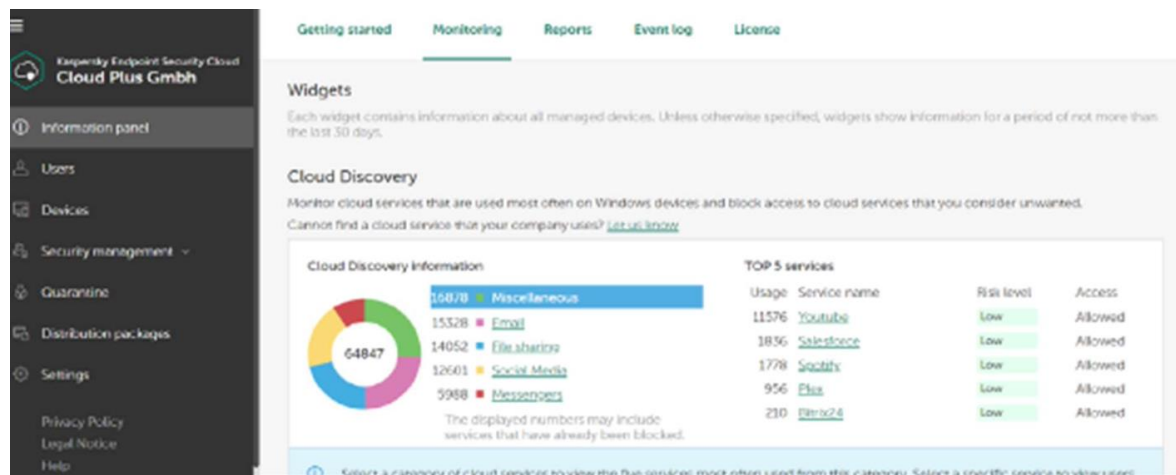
Kaspersky Endpoint Security Cloud
Cloud Plus Gmbh

Information panel
Users
Devices
Security management
Quarantine
Distribution packages
Settings

Privacy Policy
Legal Notice
Help

Getting started Monitoring Reports Event log License

Widgets

Each widget contains information about all managed devices. Unless otherwise specified, widgets show information for a period of not more than the last 30 days.

Cloud Discovery

Monitor cloud services that are used most often on Windows devices and block access to cloud services that you consider unwanted.
Cannot find a cloud service that your company uses? Let us know

Cloud Discovery information

64847

16878 Miscellaneous
15328 Email
14052 File sharing
12601 Social Media
5988 Messengers

The displayed numbers may include services that have already been blocked.

TOP 5 services

| Usage | Service name | Risk level | Access |
|---|---|---|---|
| 11576 | Youtube | Low | Allowed |
| 1836 | Salesforce | Low | Allowed |
| 1778 | Spotify | Low | Allowed |
| 956 | Plex | Low | Allowed |
| 210 | Bitrix24 | Low | Allowed |

Select a category of cloud services to view the five services most often used from this category. Select a specific service to view users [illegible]